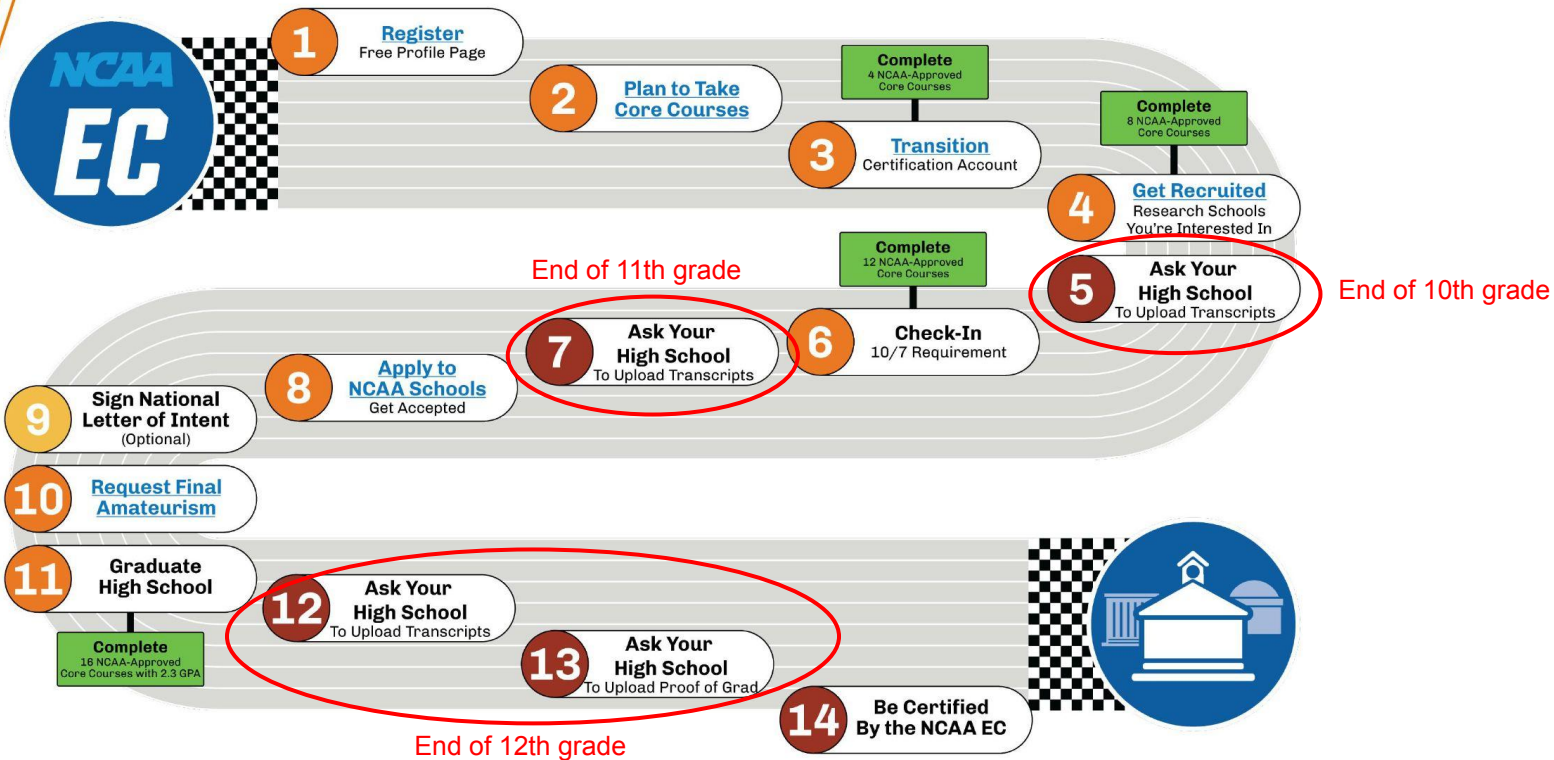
NCAA EC

1 Register
Free Profile Page

2 Plan to Take Core Courses

Complete
4 NCAA-Approved Core Courses

3 Transition
Certification Account

Complete
8 NCAA-Approved Core Courses

4 Get Recruited
Research Schools You're Interested In

5 Ask Your High School
To Upload Transcripts

End of 10th grade

Complete
12 NCAA-Approved Core Courses

6 Check-In
10/7 Requirement

End of 11th grade

7 Ask Your High School
To Upload Transcripts

8 Apply to NCAA Schools
Get Accepted

9 Sign National Letter of Intent
(Optional)

10 Request Final Amateurism

11 Graduate High School

Complete
16 NCAA-Approved Core Courses with 2.3 GPA

12 Ask Your High School
To Upload Transcripts

13 Ask Your High School
To Upload Proof of Grad

14 Be Certified By the NCAA EC

End of 12th grade